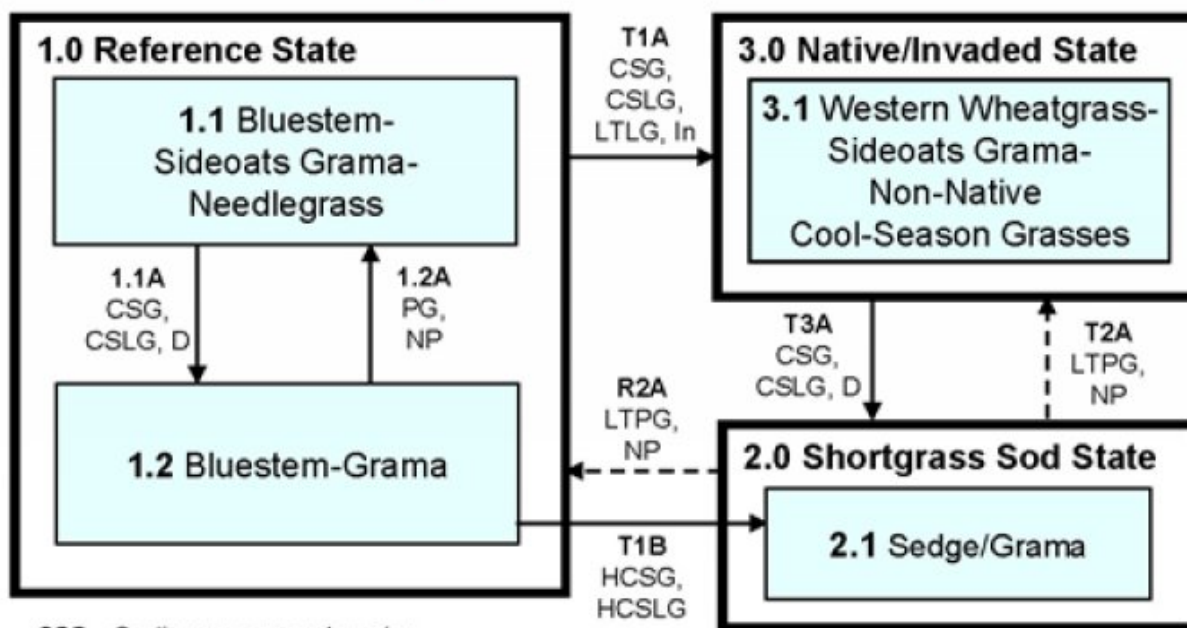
1.0 Reference State

1.1 Bluestem-Sideoats Grama-Needlegrass

1.1A
CSG,
CSLG, D

1.2A
PG,
NP

1.2 Bluestem-Grama

T1A
CSG,
CSLG,
LTLG, In

3.0 Native/Invaded State

3.1 Western Wheatgrass-Sideoats Grama-Non-Native Cool-Season Grasses

T3A
CSG,
CSLG, D

T2A
LTPG,
NP

R2A
LTPG,
NP

2.0 Shortgrass Sod State

2.1 Sedge/Grama

T1B
HCSG,
HCSLG

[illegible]